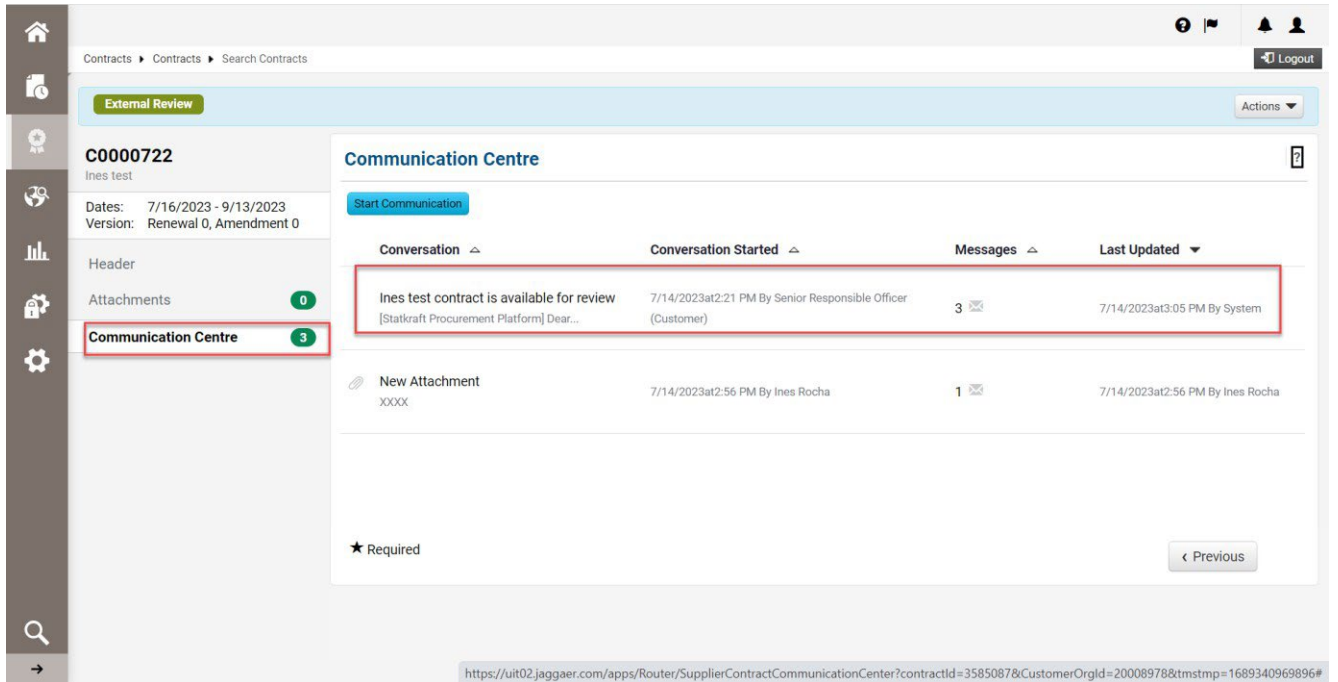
Contracts ▸ Contracts ▸ Search Contracts

Logout

External Review

Actions

C0000722
Ines test

Dates: 7/16/2023 - 9/13/2023
Version: Renewal 0, Amendment 0

Header

Attachments 0

Communication Centre 3

Communication Centre

?

Start Communication

| Conversation | Conversation Started | Messages | Last Updated |
|---|---|---|---|
| Ines test contract is available for review [Statkraft Procurement Platform] Dear... | 7/14/2023at2:21 PM By Senior Responsible Officer (Customer) | 3 | 7/14/2023at3:05 PM By System |
| New Attachment XXXX | 7/14/2023at2:56 PM By Ines Rocha | 1 | 7/14/2023at2:56 PM By Ines Rocha |

★ Required

‹ Previous

https://uit02.jaggaer.com/apps/Router/SupplierContractCommunicationCenter?contractId=3585087&CustomerOrgId=20008978&tmstmp=1689340969896#